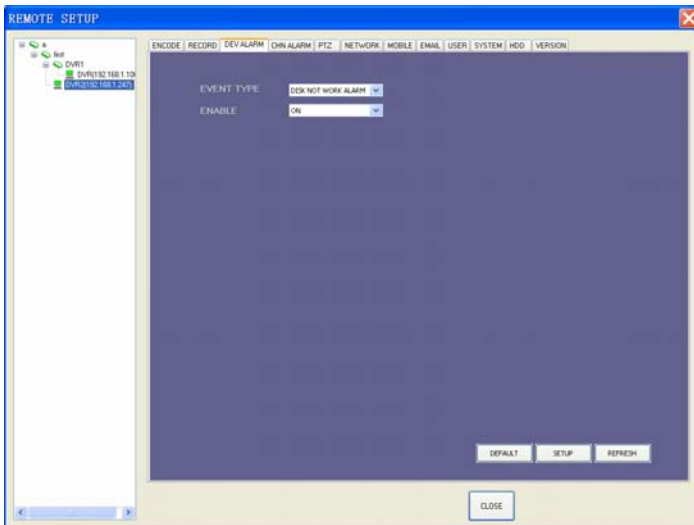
REMOTE SETUP

a
fist
DVR1
DVR(192.168.1.10
DVR2(192.168.1.247)

ENCODE | RECORD | DEV ALARM | CHN ALARM | PTZ | NETWORK | MOBILE | EMAIL | USER | SYSTEM | HDD | VERSION

EVENT TYPE DISK NOT WORK ALARM
ENABLE ON

DEFAULT SETUP REFRESH

CLOSE